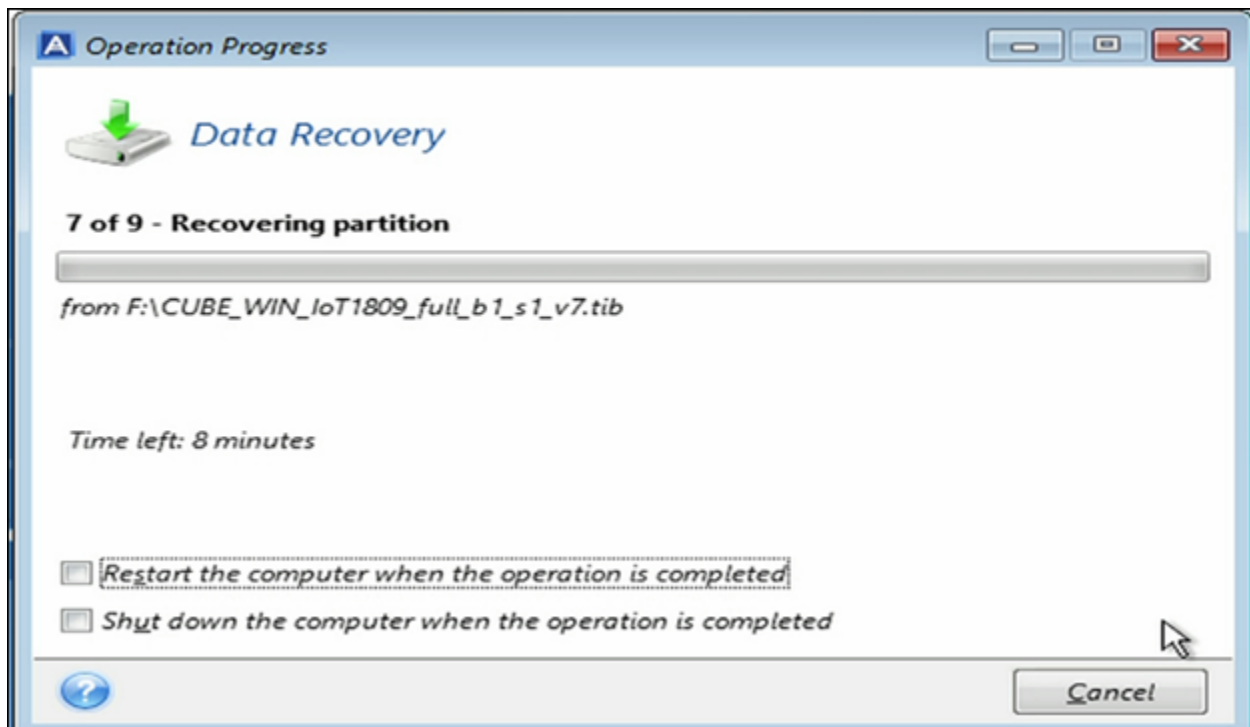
A Operation Progress

Data Recovery

7 of 9 - Recovering partition

from F:\CUBE_WIN_IoT1809_full_b1_s1_v7.tib

Time left: 8 minutes

Restart the computer when the operation is completed

Shut down the computer when the operation is completed

Cancel